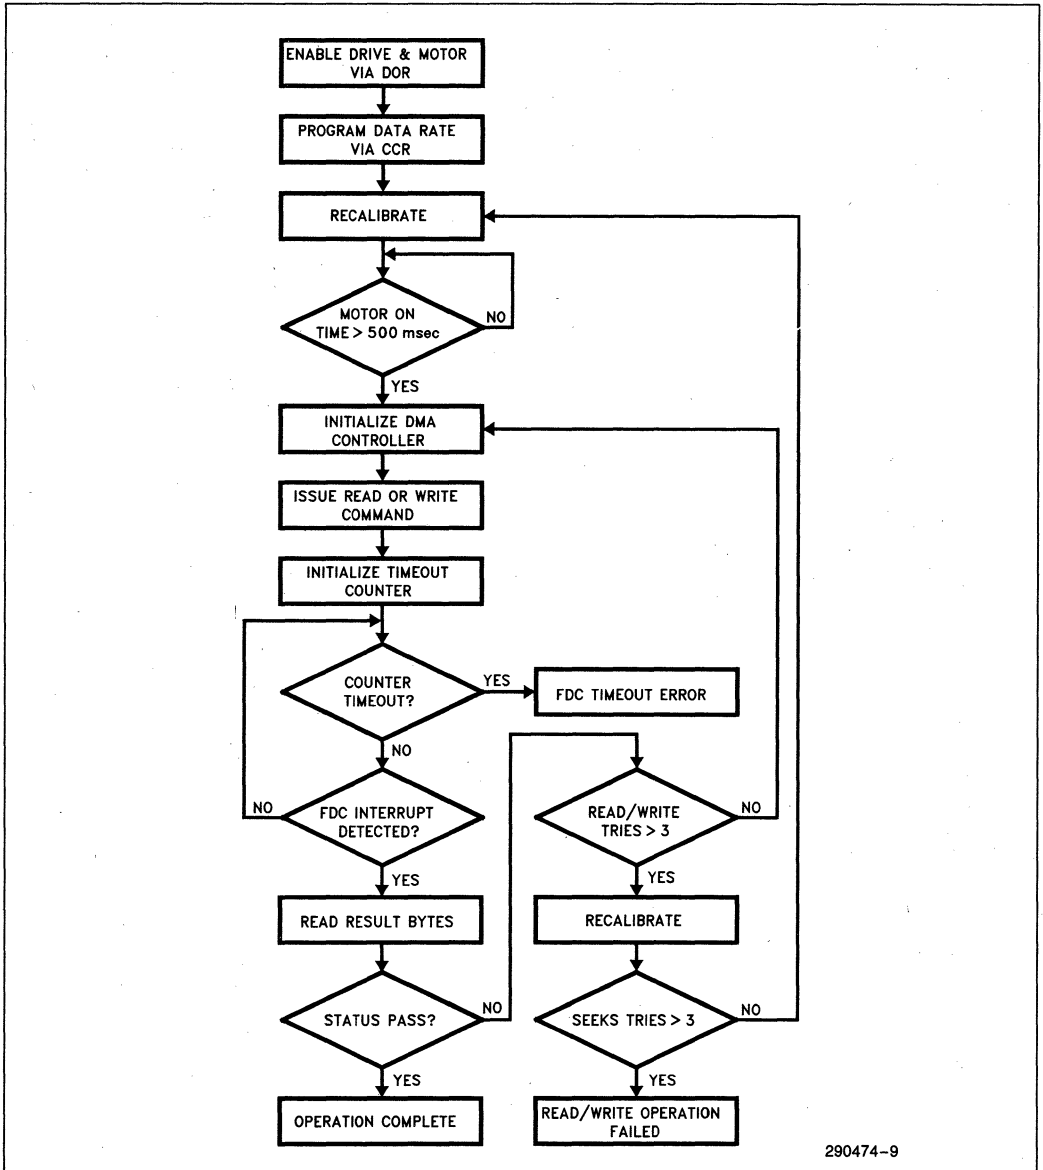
ENABLE DRIVE & MOTOR VIA DOR

PROGRAM DATA RATE VIA CCR

RECALIBRATE

MOTOR ON TIME > 500 msec

NO

YES

INITIALIZE DMA CONTROLLER

ISSUE READ OR WRITE COMMAND

INITIALIZE TIMEOUT COUNTER

COUNTER TIMEOUT?

YES

FDC TIMEOUT ERROR

NO

FDC INTERRUPT DETECTED?

NO

YES

READ RESULT BYTES

STATUS PASS?

NO

YES

OPERATION COMPLETE

READ/WRITE TRIES > 3

NO

YES

RECALIBRATE

SEEKS TRIES > 3

NO

YES

READ/WRITE OPERATION FAILED

290474–9